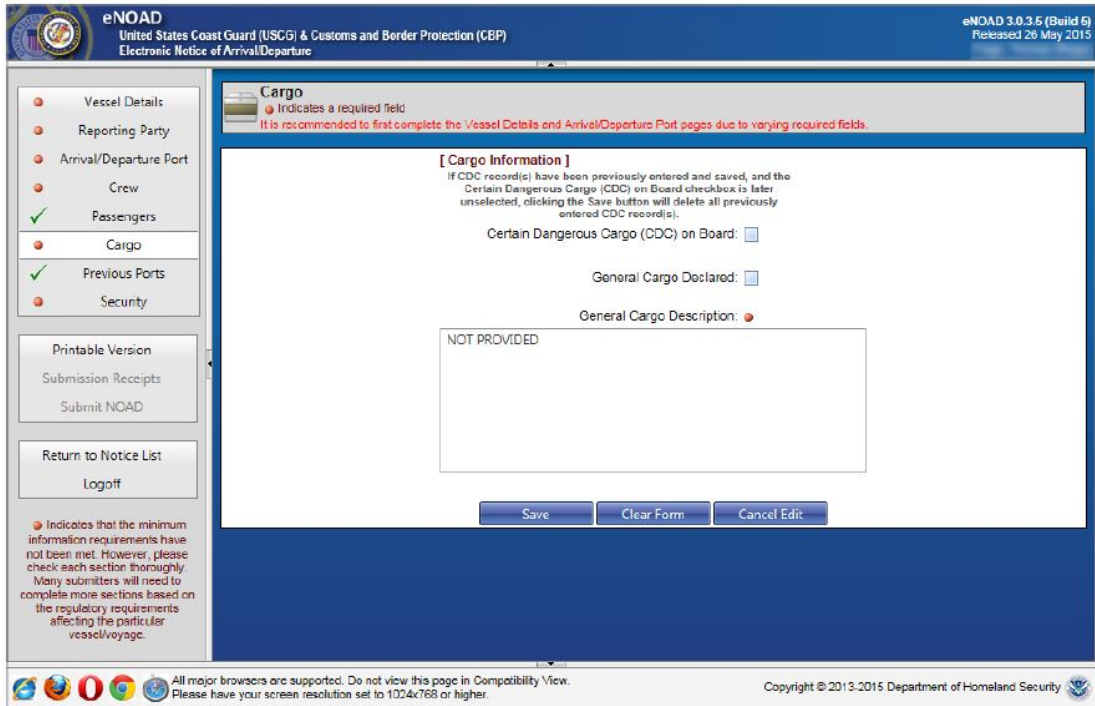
eNOAD
United States Coast Guard (USCG) & Customs and Border Protection (CBP)
Electronic Notice of Arrival/Departure

eNOAD 3.0.3.6 (Build 6)
Released 26 May 2015
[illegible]

Vessel Details
Reporting Party
Arrival/Departure Port
Crew
Passengers
Cargo
Previous Ports
Security

Printable Version
Submission Receipts
Submit NOAD

Return to Notice List
Logoff

Indicates that the minimum information requirements have not been met. However, please check each section thoroughly. Many submitters will need to complete more sections based on the regulatory requirements affecting the particular vessel/voyage.

Cargo
Indicates a required field
It is recommended to first complete the Vessel Details and Arrival/Departure Port pages due to varying required fields.

[ Cargo Information ]
If CDC record(s) have been previously entered and saved, and the Certain Dangerous Cargo (CDC) on Board checkbox is later unselected, clicking the Save button will delete all previously entered CDC record(s).

Certain Dangerous Cargo (CDC) on Board:

General Cargo Declared:

General Cargo Description:

NOT PROVIDED

Save
Clear Form
Cancel Edit

All major browsers are supported. Do not view this page in Compatibility View.
Please have your screen resolution set to 1024x768 or higher.

Copyright © 2013-2015 Department of Homeland Security